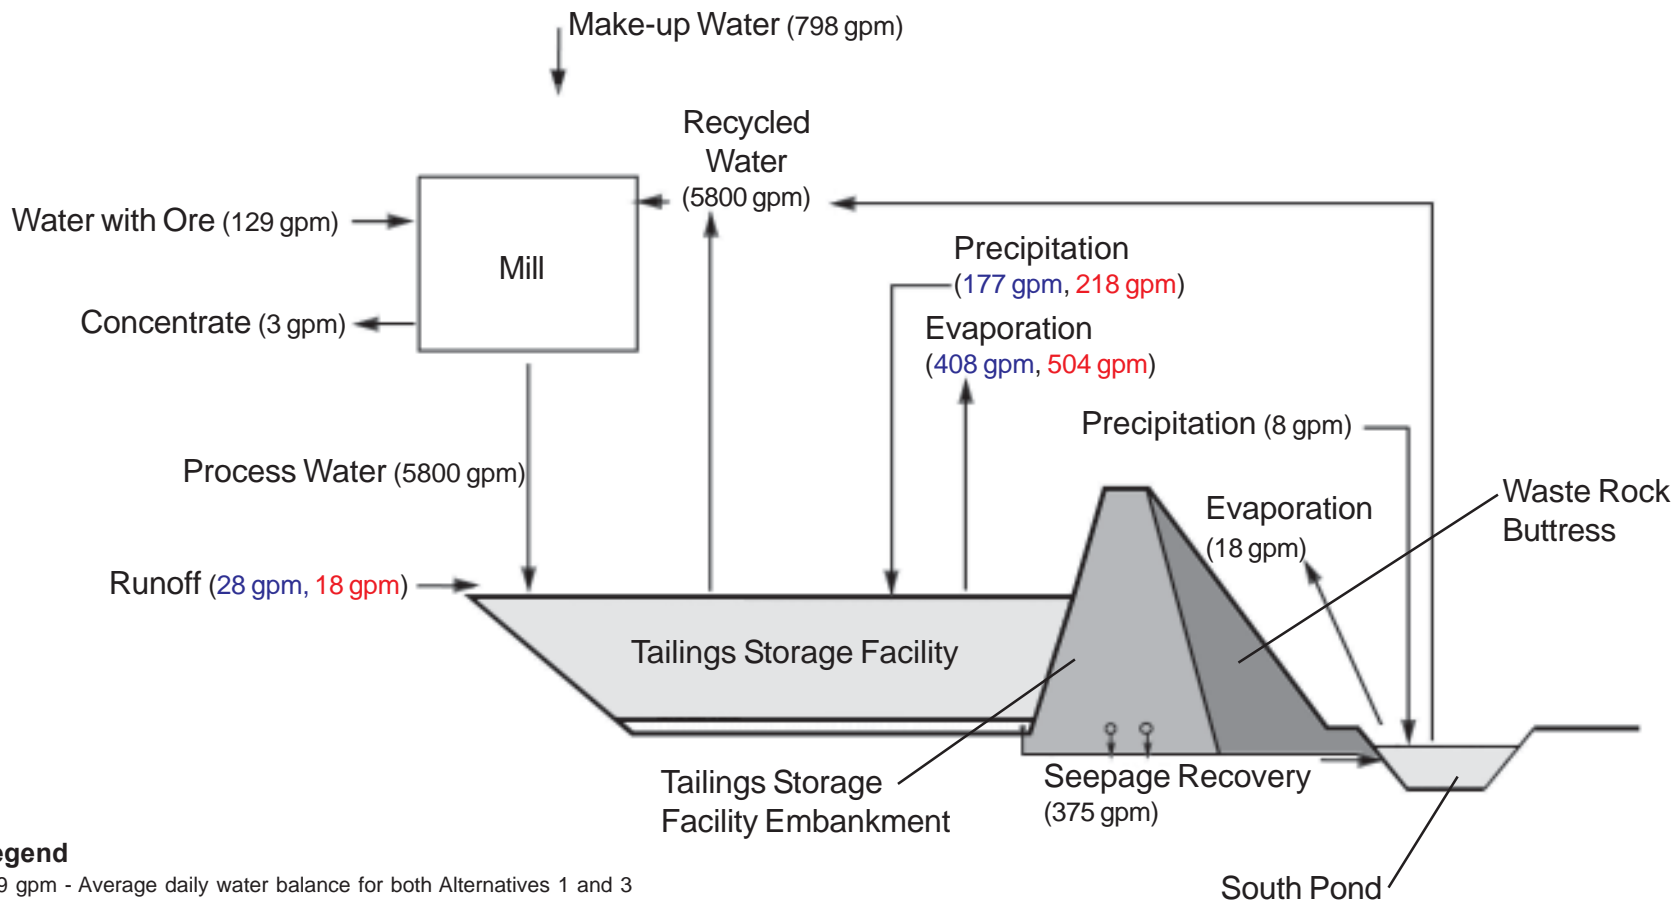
Make-up Water (798 gpm)

Recycled Water (5800 gpm)

Water with Ore (129 gpm)

Mill

Concentrate (3 gpm)

Precipitation (177 gpm, 218 gpm)

Evaporation (408 gpm, 504 gpm)

Precipitation (8 gpm)

Process Water (5800 gpm)

Evaporation (18 gpm)

Waste Rock Buttress

Runoff (28 gpm, 18 gpm)

Tailings Storage Facility

Tailings Storage Facility Embankment

Seepage Recovery (375 gpm)

South Pond

egend
9 gpm - Average daily water balance for both Alternatives 1 and 3